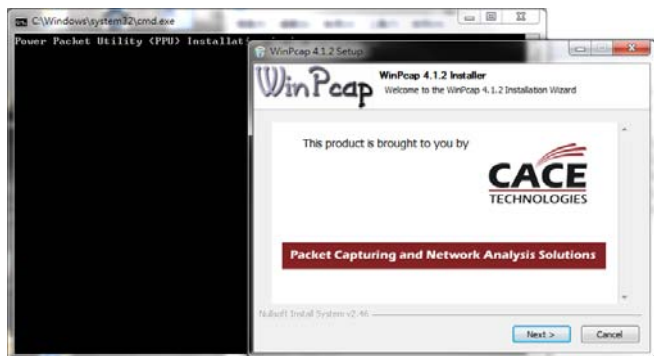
C:\Windows\system32\cmd.exe

Power Packet Utility (PPU) Installat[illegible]

WinPcap 4.1.2 Setup

WinPcap

WinPcap 4.1.2 Installer

Welcome to the WinPcap 4.1.2 Installation Wizard

This product is brought to you by

CACE TECHNOLOGIES

Packet Capturing and Network Analysis Solutions

Nullsoft Install System v2.46

Next >

Cancel